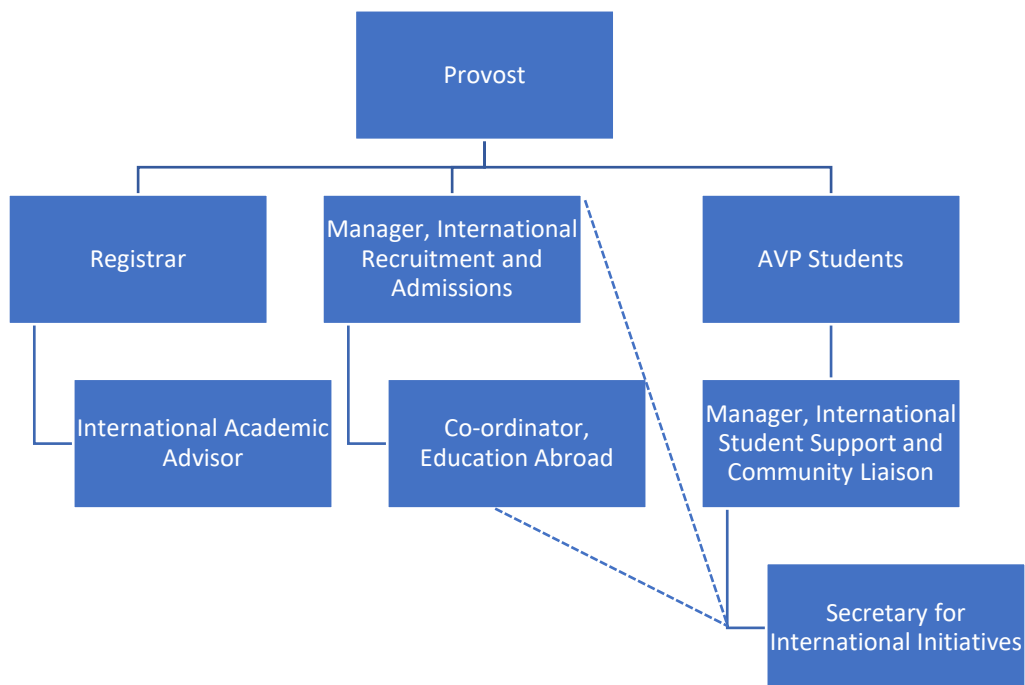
Provost

Registrar

Manager, International Recruitment and Admissions

AVP Students

International Academic Advisor

Co-ordinator, Education Abroad

Manager, International Student Support and Community Liaison

Secretary for International Initiatives